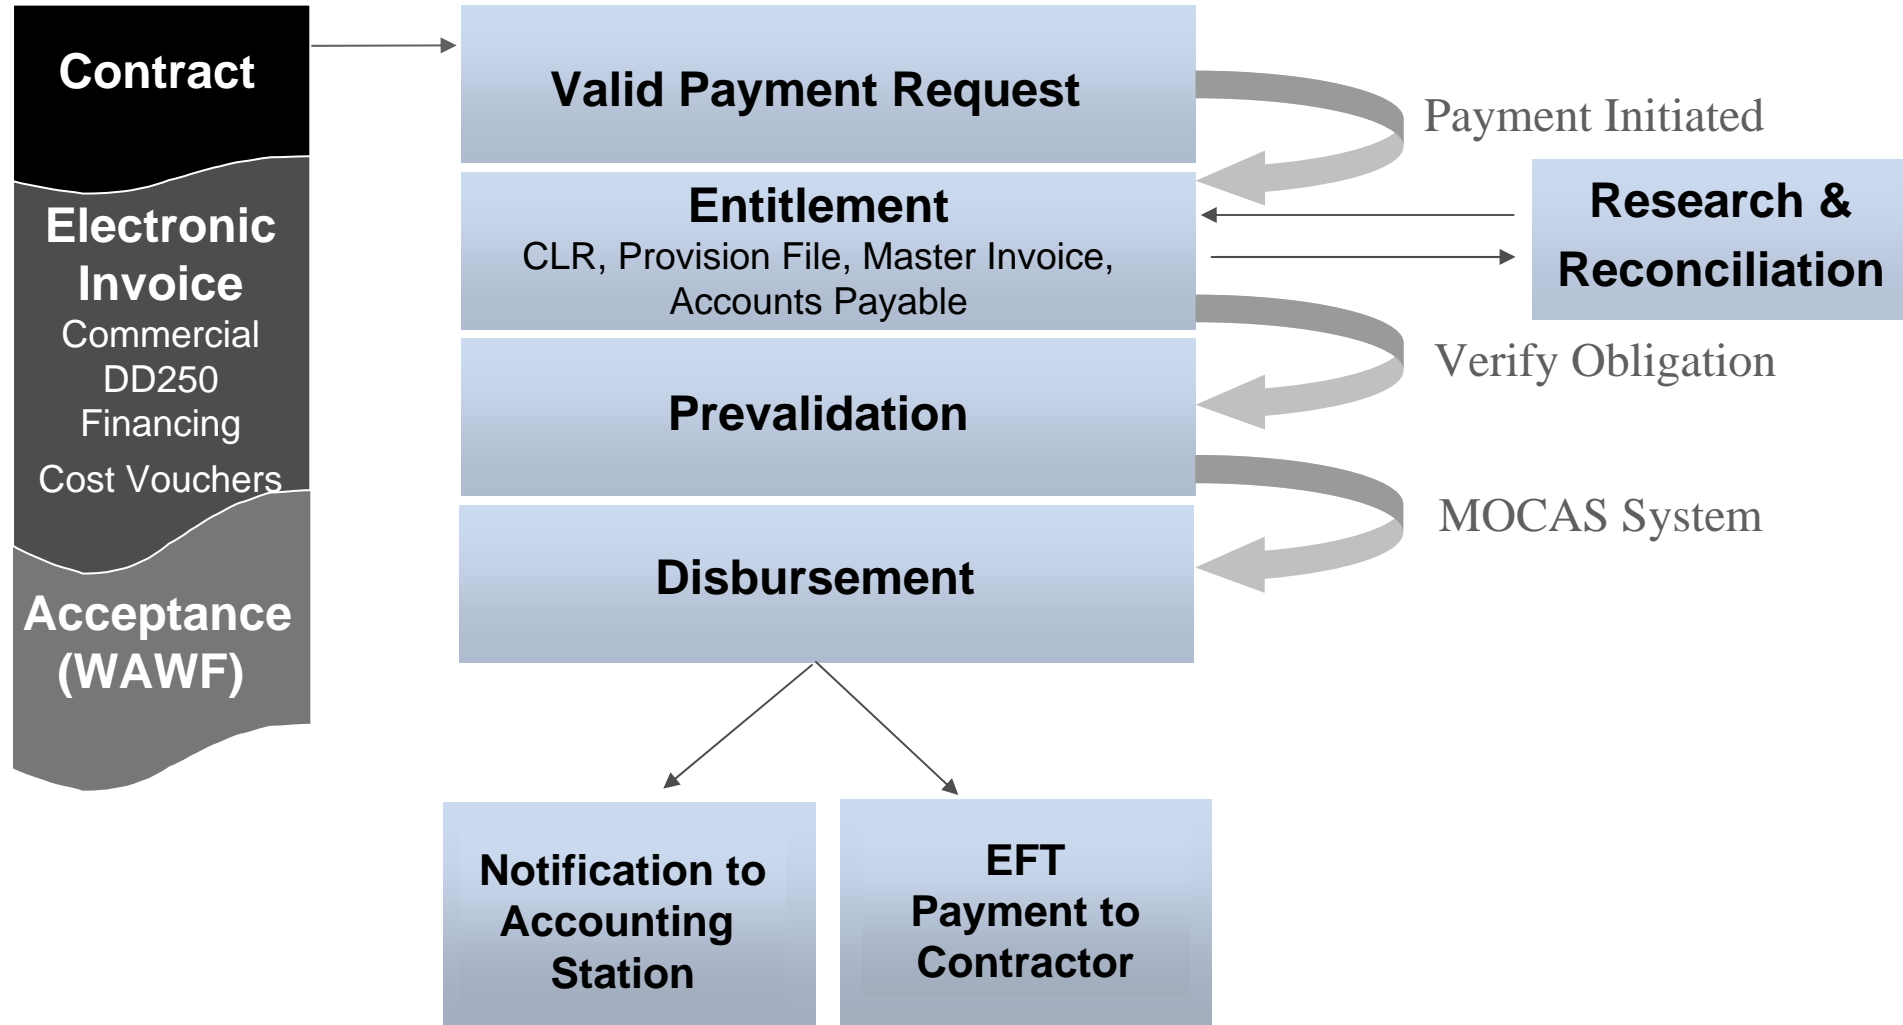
Contract

Electronic Invoice
Commercial
DD250
Financing
Cost Vouchers

Acceptance (WAWF)

Valid Payment Request

Payment Initiated

Entitlement
CLR, Provision File, Master Invoice, Accounts Payable

Research & Reconciliation

Verify Obligation

Prevalidation

MOCAS System

Disbursement

Notification to Accounting Station

EFT Payment to Contractor